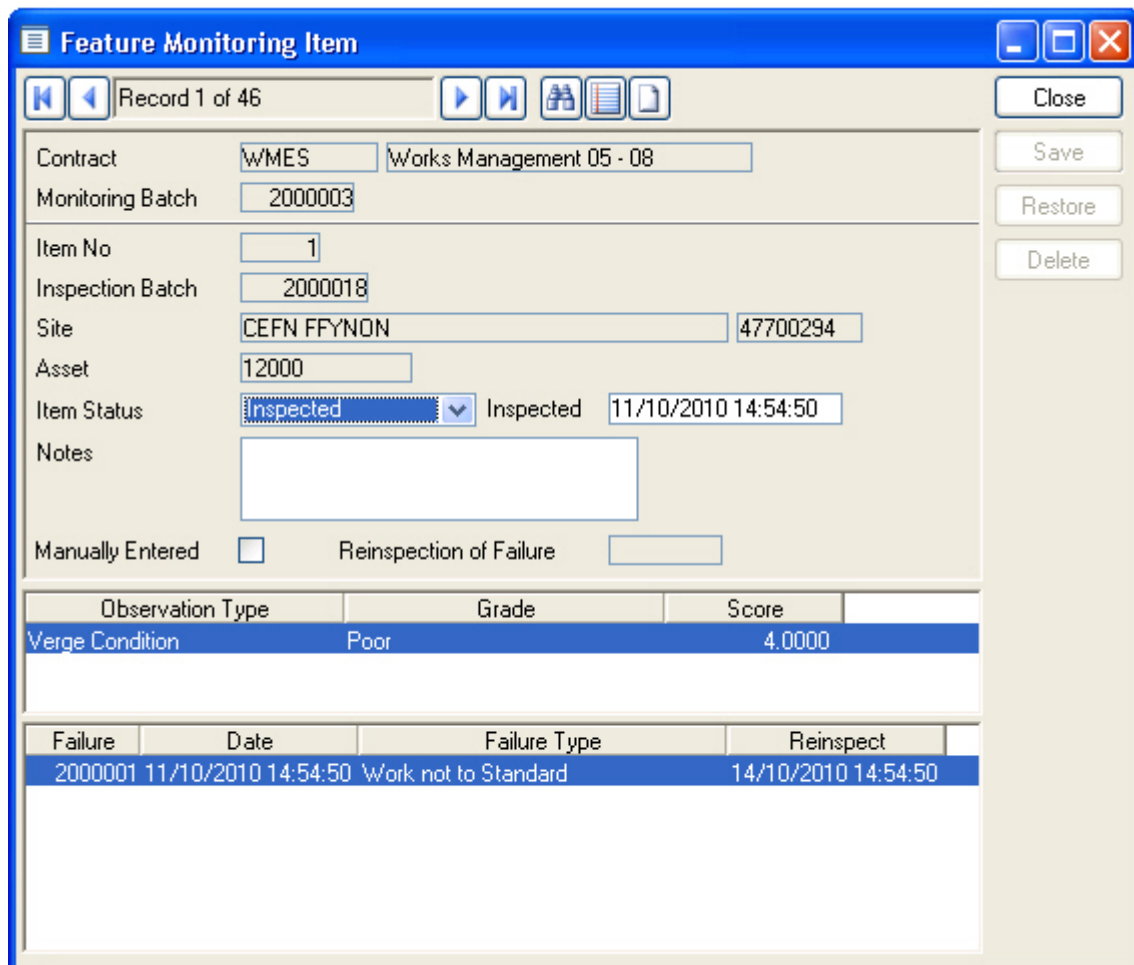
Feature Monitoring Item

Record 1 of 46

Close
Save
Restore
Delete

Contract WMES Works Management 05 - 08
Monitoring Batch 2000003

Item No 1
Inspection Batch 2000018
Site CEFN FFYNON 47700294
Asset 12000
Item Status Inspected Inspected 11/10/2010 14:54:50
Notes

Manually Entered Reinspection of Failure

| Observation Type | Grade | Score |
|---|---|---|
| Verge Condition | Poor | 4.0000 |

| Failure | Date | Failure Type | Reinspect |
|---|---|---|---|
| 2000001 | 11/10/2010 14:54:50 | Work not to Standard | 14/10/2010 14:54:50 |